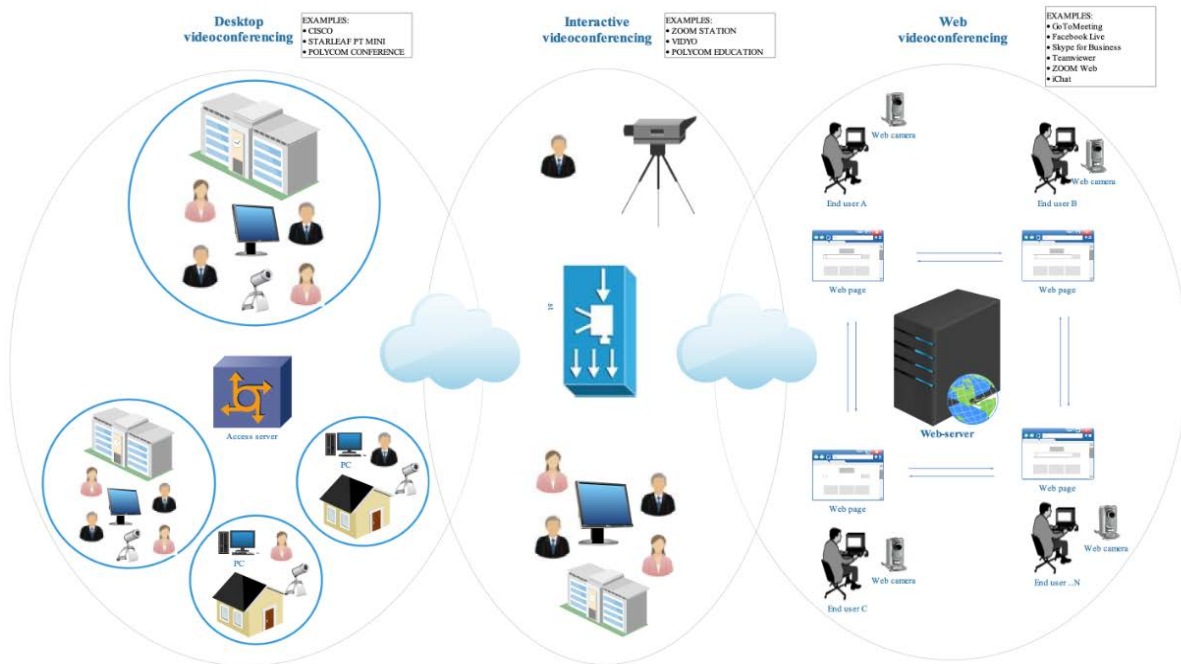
Desktop videoconferencing

EXAMPLES:
• CISCO
• STARLEAF PT MINI
• POLYCOM CONFERENCE

Interactive videoconferencing

EXAMPLES:
• ZOOM STATION
• VIDYO
• POLYCOM EDUCATION

Web videoconferencing

EXAMPLES:
• GoToMeeting
• Facebook Live
• Skype for Business
• Teamviewer
• ZOOM Web
• iChat

Access server

PC

PC

st

Web camera

End user A

Web camera

End user B

Web page

Web page

Web-server

Web page

Web page

Web camera

End user C

Web camera

End user ...N